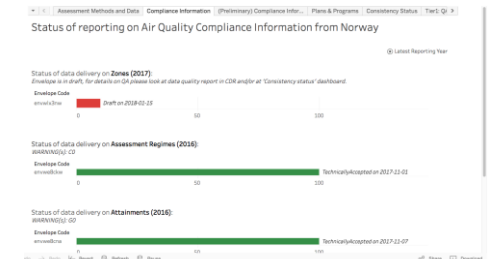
Assessment Methods and Data | Compliance Information | (Preliminary) Compliance Infor... | Plans & Programs | Consistency Status | Tier1: Q

Status of reporting on Air Quality Compliance Information from Norway

Latest Reporting Year

Status of data delivery on **Zones (2017)**:
Envelope is in draft, for details on QA please look at data quality report in CDR and/or at 'Consistency status' dashboard.

Envelope Code
envwls3nw
Draft on 2018-01-15
0 50 100

Status of data delivery on **Assessment Regimes (2016)**:
WARNING(s): C0

Envelope Code
envwe8zxw
TechnicallyAccepted on 2017-11-01
0 50 100

Status of data delivery on **Attainments (2016)**:
WARNING(s): G0

Envelope Code
envwe8zxw
TechnicallyAccepted on 2017-11-07
0 50 100

Revert Refresh Pause Share Download